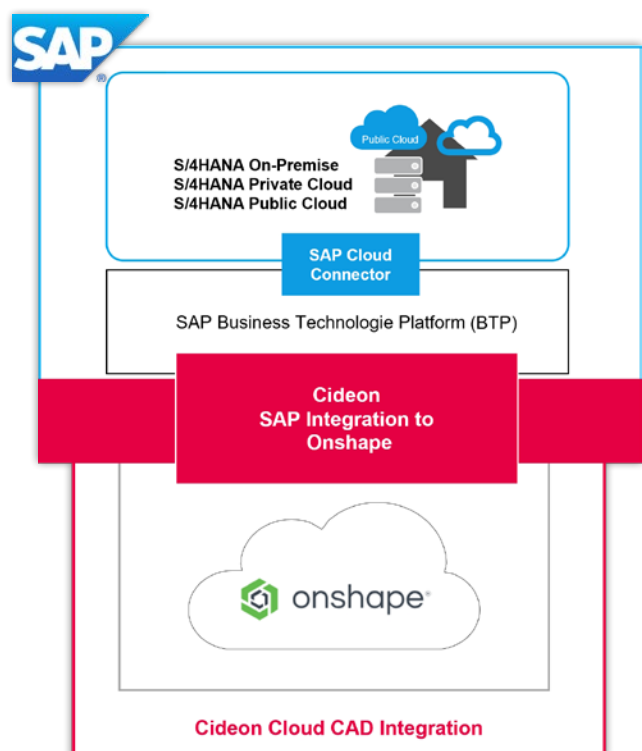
SAP®

Public Cloud

S/4HANA On-Premise
S/4HANA Private Cloud
S/4HANA Public Cloud

SAP Cloud Connector

SAP Business Technologie Platform (BTP)

Cideon
SAP Integration to Onshape

onshape®

Cideon Cloud CAD Integration